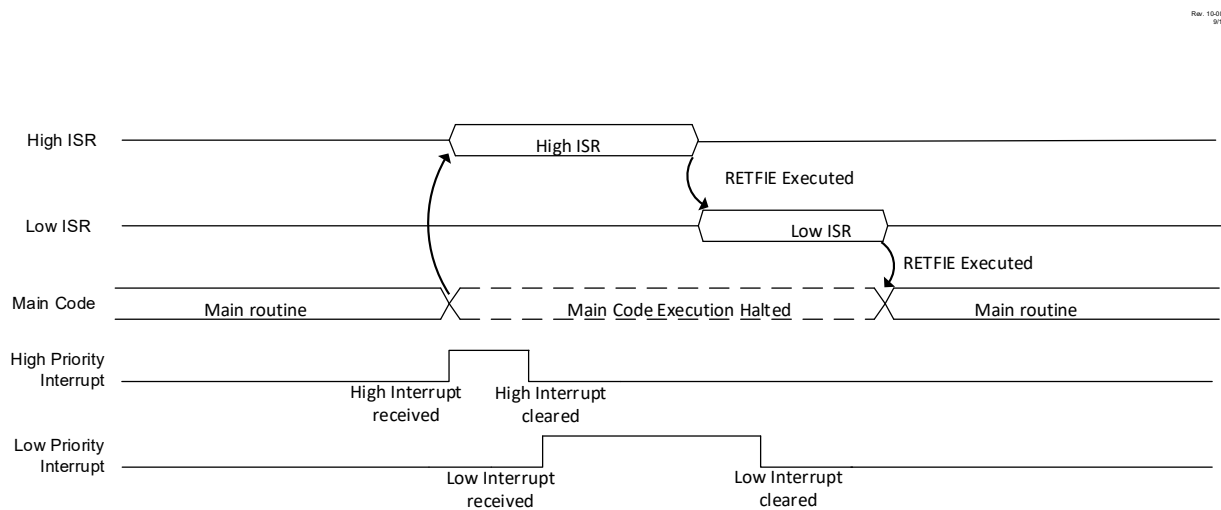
Rev. 10-0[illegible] 9/1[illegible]

High ISR

High ISR

RETFIE Executed

Low ISR

Low ISR

RETFIE Executed

Main Code

Main routine

Main Code Execution Halted

Main routine

High Priority Interrupt

High Interrupt received

High Interrupt cleared

Low Priority Interrupt

Low Interrupt received

Low Interrupt cleared